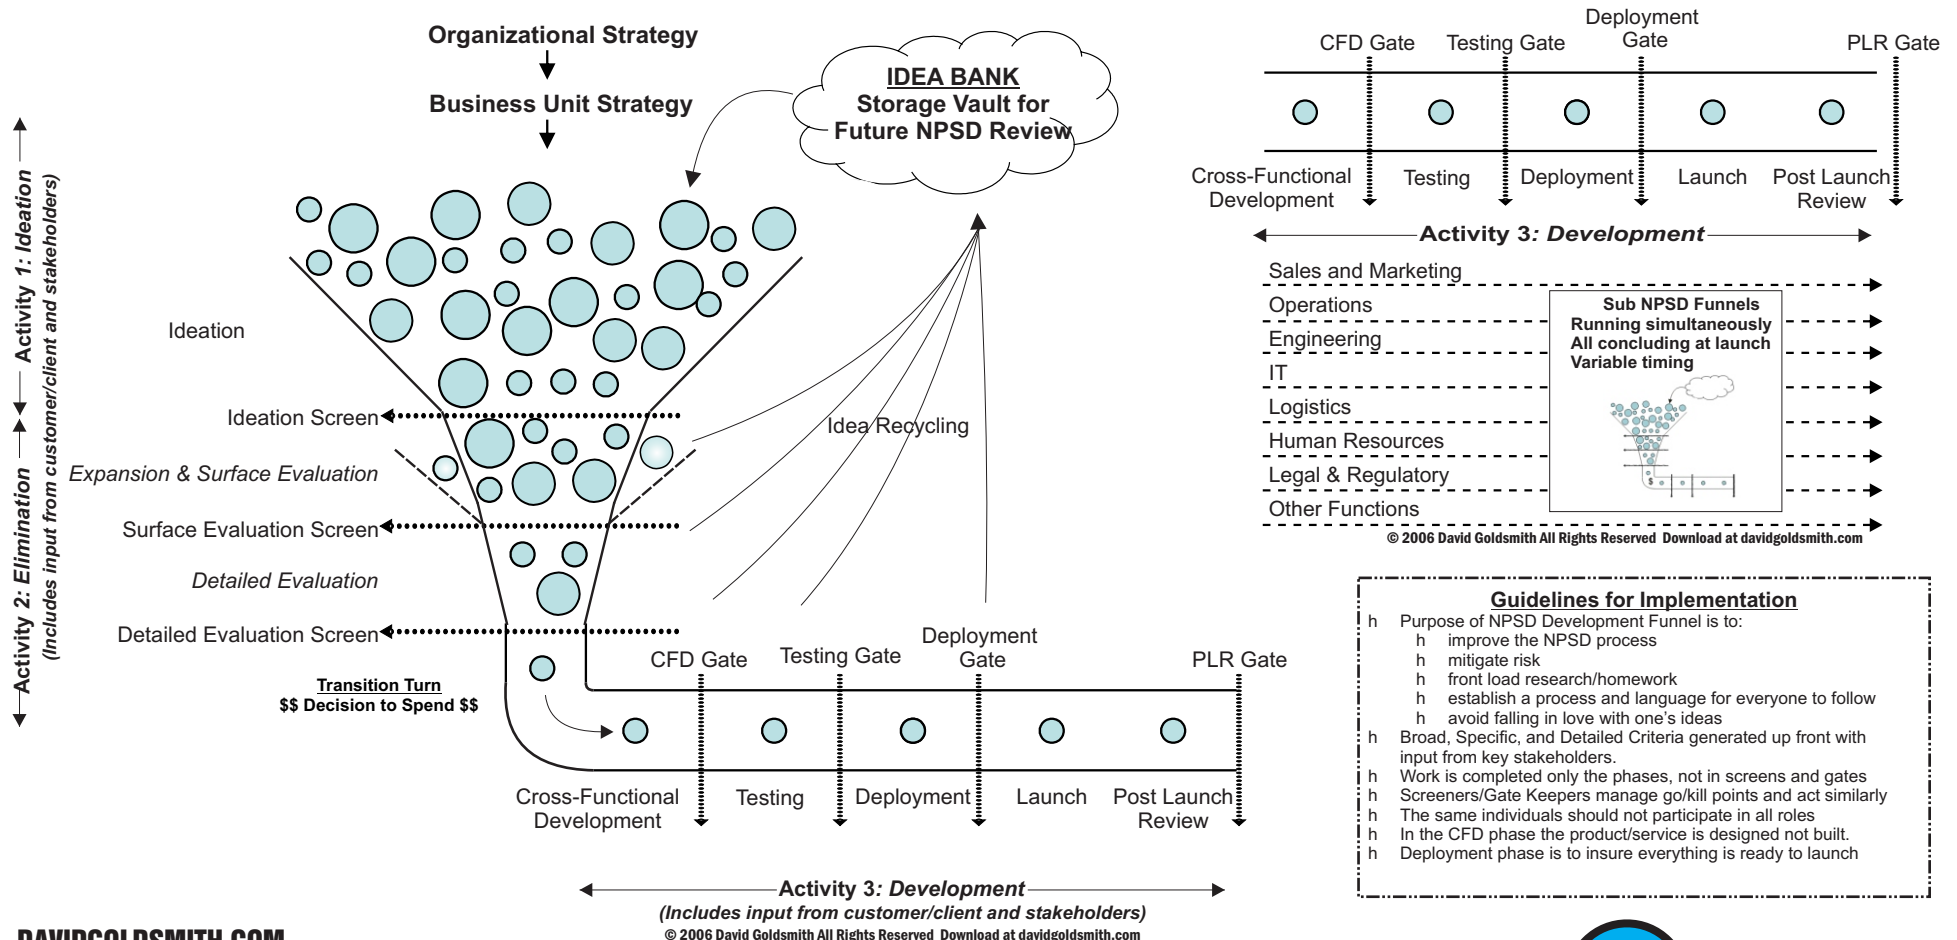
Organizational Strategy

Business Unit Strategy

IDEA BANK
Storage Vault for
Future NPSD Review

Activity 1: Ideation
Activity 2: Elimination
(Includes input from customer/client and stakeholders)

Ideation

Ideation Screen

Expansion & Surface Evaluation

Surface Evaluation Screen

Detailed Evaluation

Detailed Evaluation Screen

Idea Recycling

Transition Turn
$$ Decision to Spend $$

CFD Gate
Testing Gate
Deployment Gate
PLR Gate

Cross-Functional Development
Testing
Deployment
Launch
Post Launch Review

Activity 3: Development
(Includes input from customer/client and stakeholders)
© 2006 David Goldsmith All Rights Reserved Download at davidgoldsmith.com

DAVIDGOLDSMITH.COM

CFD Gate
Testing Gate
Deployment Gate
PLR Gate

Cross-Functional Development
Testing
Deployment
Launch
Post Launch Review

Activity 3: Development

Sales and Marketing
Operations
Engineering
IT
Logistics
Human Resources
Legal & Regulatory
Other Functions

Sub NPSD Funnels
Running simultaneously
All concluding at launch
Variable timing

© 2006 David Goldsmith All Rights Reserved Download at davidgoldsmith.com

Guidelines for Implementation
h Purpose of NPSD Development Funnel is to:
h improve the NPSD process
h mitigate risk
h front load research/homework
h establish a process and language for everyone to follow
h avoid falling in love with one's ideas
h Broad, Specific, and Detailed Criteria generated up front with input from key stakeholders.
h Work is completed only the phases, not in screens and gates
h Screeners/Gate Keepers manage go/kill points and act similarly
h The same individuals should not participate in all roles
h In the CFD phase the product/service is designed not built.
h Deployment phase is to insure everything is ready to launch